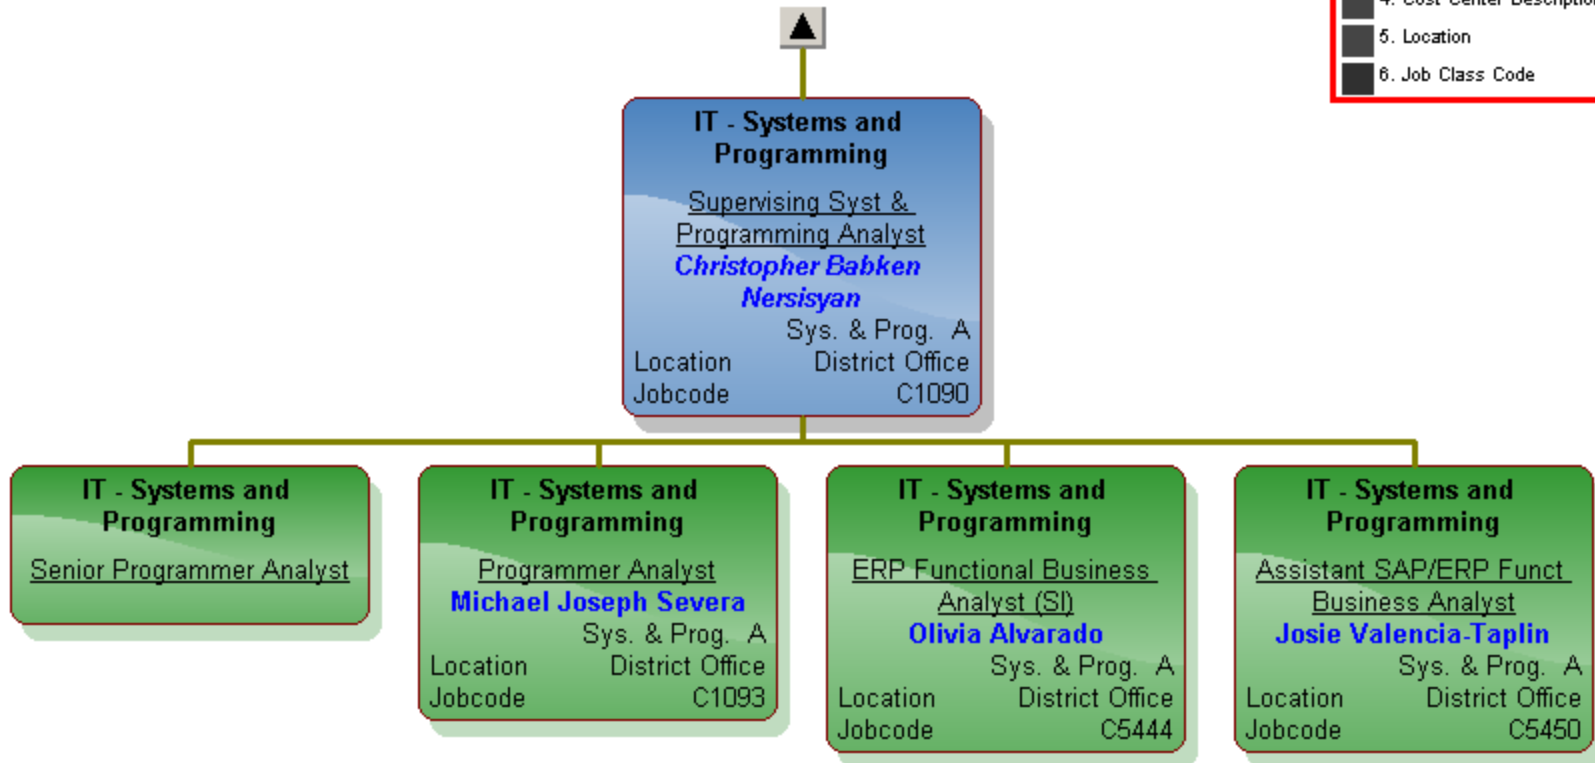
4. Cost Center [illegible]
5. Location
6. Job Class Code

IT - Systems and Programming

Supervising Syst & Programming Analyst
Christopher Babken Nersisyan
Sys. & Prog. A
Location District Office
Jobcode C1090

IT - Systems and Programming

Senior Programmer Analyst

IT - Systems and Programming

Programmer Analyst
Michael Joseph Severa
Sys. & Prog. A
Location District Office
Jobcode C1093

IT - Systems and Programming

ERP Functional Business Analyst (SI)
Olivia Alvarado
Sys. & Prog. A
Location District Office
Jobcode C5444

IT - Systems and Programming

Assistant SAP/ERP Funct Business Analyst
Josie Valencia-Taplin
Sys. & Prog. A
Location District Office
Jobcode C5450